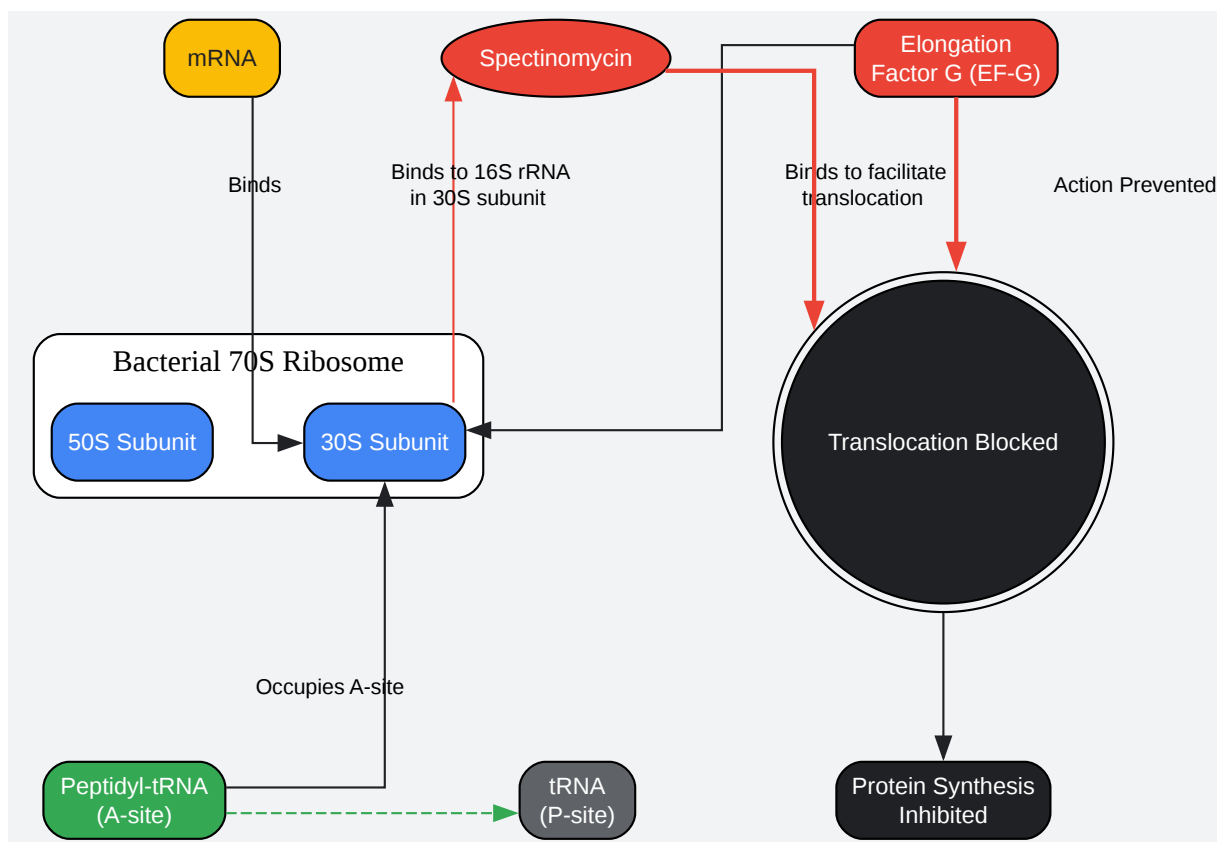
mRNA

Spectinomycin

Elongation Factor G (EF-G)

Binds

Binds to 16S rRNA in 30S subunit

Binds to facilitate translocation

Action Prevented

Bacterial 70S Ribosome

50S Subunit

30S Subunit

Translocation Blocked

Occupies A-site

Peptidyl-tRNA (A-site)

tRNA (P-site)

Protein Synthesis Inhibited